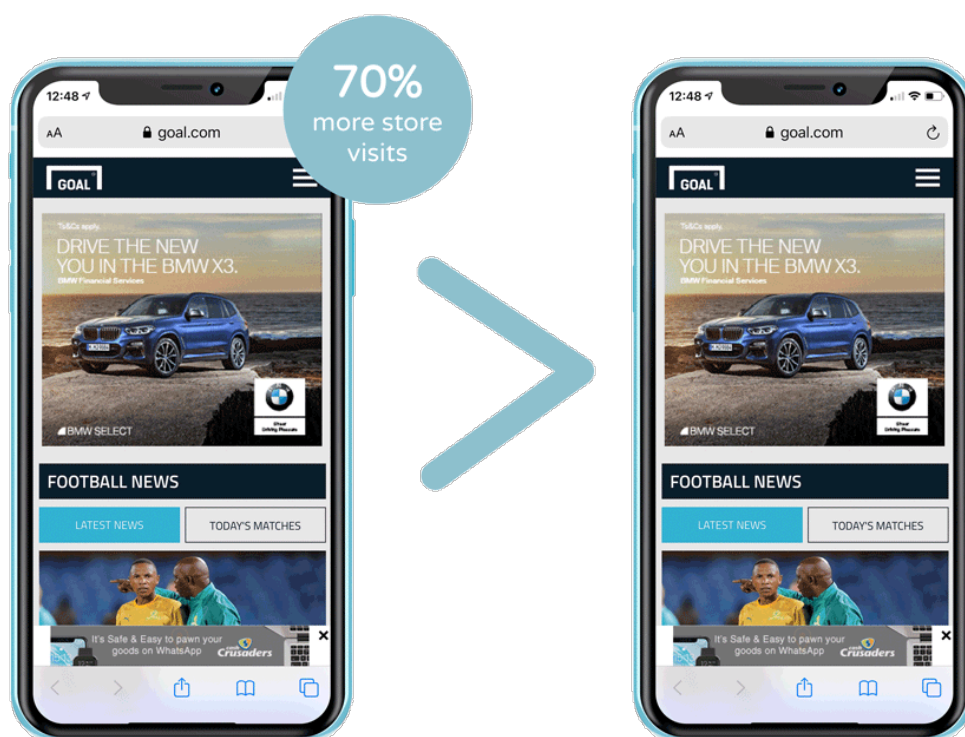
12:48
AA goal.com

70%
more store visits

GOAL

T&Cs apply.
DRIVE THE NEW YOU IN THE BMW X3.
BMW Financial Services

BMW SELECT

FOOTBALL NEWS

LATEST NEWS
TODAY'S MATCHES

It's Safe & Easy to pawn your goods on WhatsApp
Crusaders

12:48
AA goal.com

GOAL

T&Cs apply.
DRIVE THE NEW YOU IN THE BMW X3.
BMW Financial Services

BMW SELECT

FOOTBALL NEWS

LATEST NEWS
TODAY'S MATCHES

It's Safe & Easy to pawn your goods on WhatsApp
Crusaders